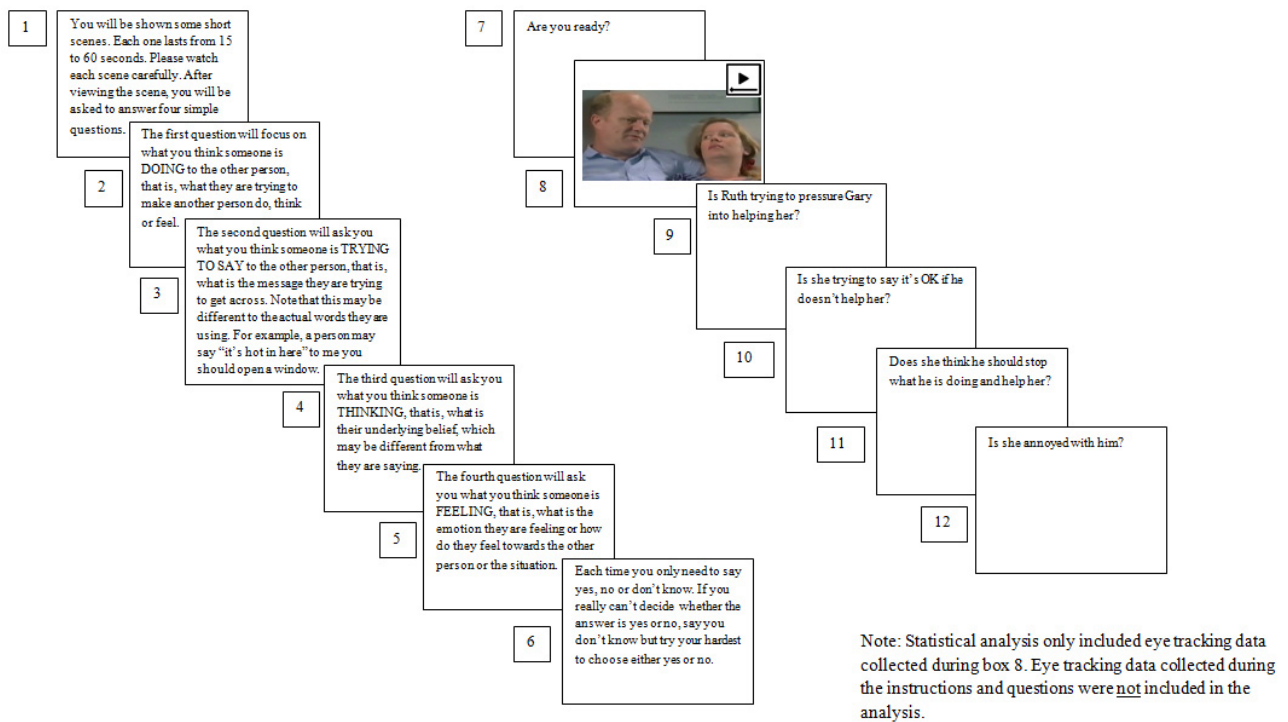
1

You will be shown some short scenes. Each one lasts from 15 to 60 seconds. Please watch each scene carefully. After viewing the scene, you will be asked to answer four simple questions.

2

The first question will focus on what you think someone is DOING to the other person, that is, what they are trying to make another person do, think or feel.

3

The second question will ask you what you think someone is TRYING TO SAY to the other person, that is, what is the message they are trying to get across. Note that this may be different to the actual words they are using. For example, a person may say "it's hot in here" to me you should open a window.

4

The third question will ask you what you think someone is THINKING, that is, what is their underlying belief, which may be different from what they are saying.

5

The fourth question will ask you what you think someone is FEELING, that is, what is the emotion they are feeling or how do they feel towards the other person or the situation.

6

Each time you only need to say yes, no or don't know. If you really can't decide whether the answer is yes or no, say you don't know but try your hardest to choose either yes or no.

7

Are you ready?

8

9

Is Ruth trying to pressure Gary into helping her?

10

Is she trying to say it's OK if he doesn't help her?

11

Does she think he should stop what he is doing and help her?

12

Is she annoyed with him?

Note: Statistical analysis only included eye tracking data collected during box 8. Eye tracking data collected during the instructions and questions were not included in the analysis.